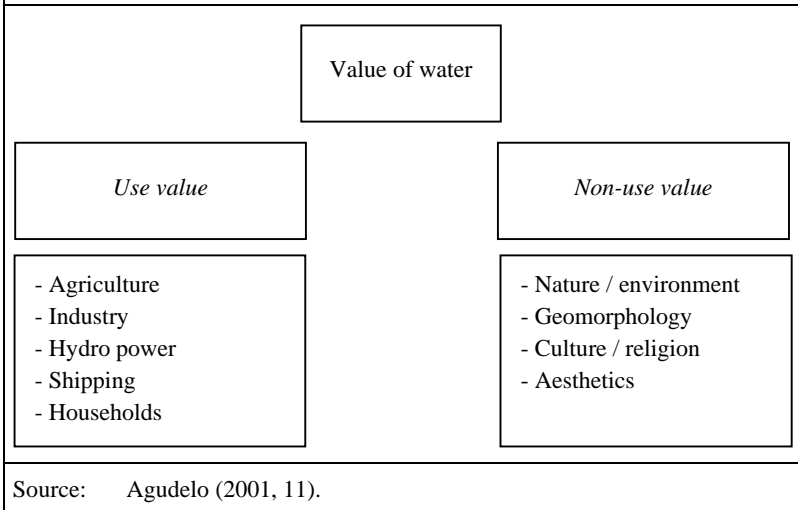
Value of water

Use value

Non-use value

- Agriculture
- Industry
- Hydro power
- Shipping
- Households

- Nature / environment
- Geomorphology
- Culture / religion
- Aesthetics

Source: Agudelo (2001, 11).